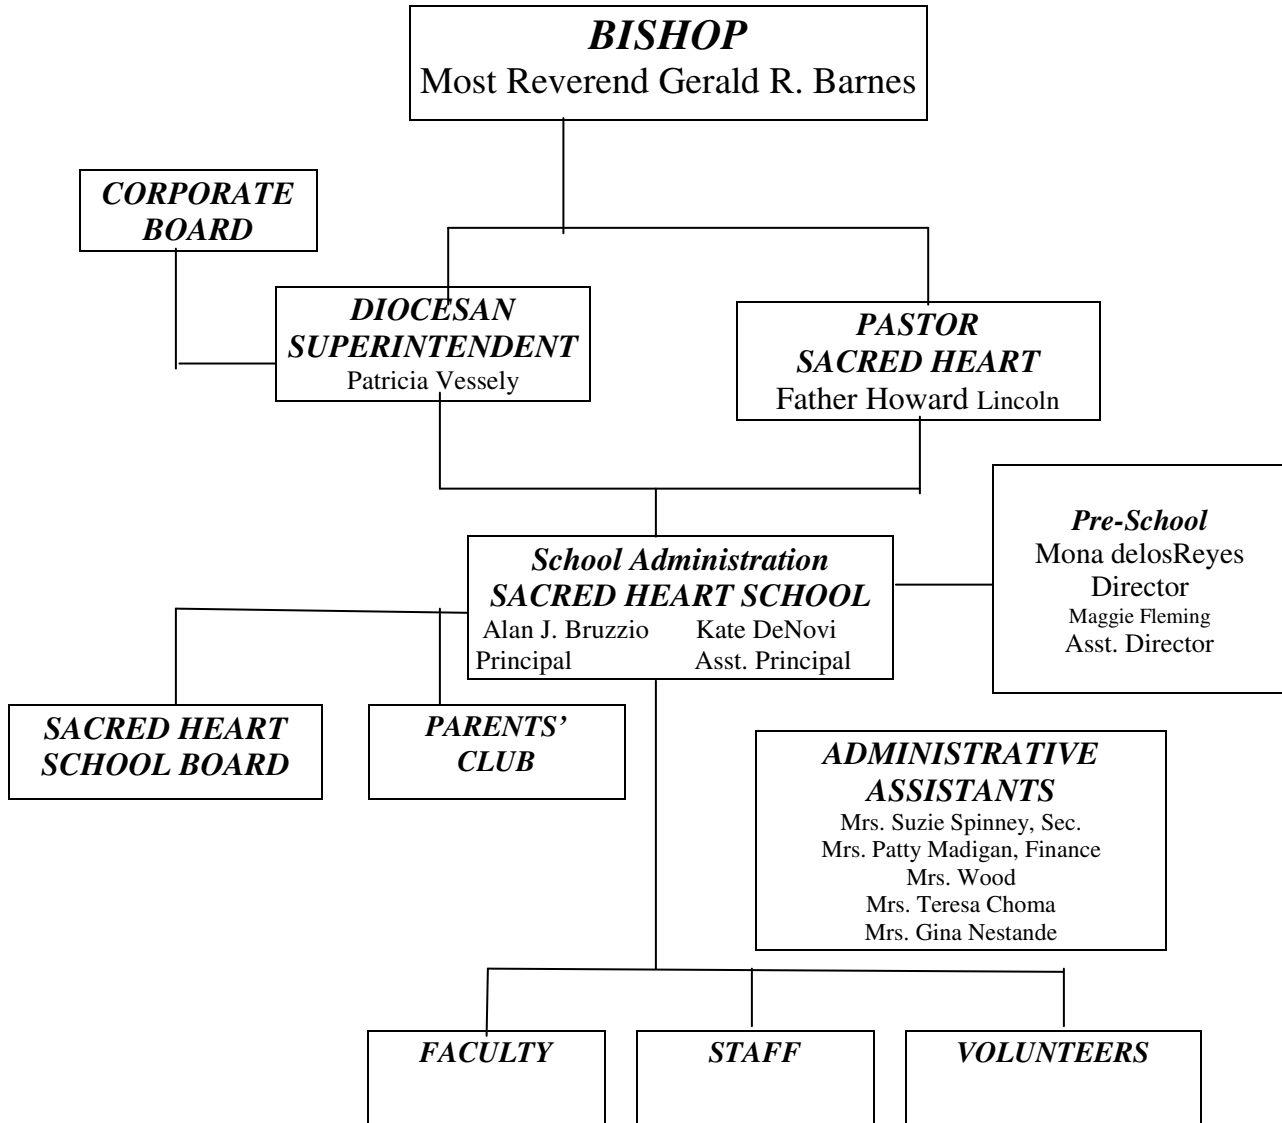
BISHOP
Most Reverend Gerald R. Barnes

CORPORATE BOARD

DIOCESAN SUPERINTENDENT
Patricia Vessely

PASTOR SACRED HEART
Father Howard Lincoln

School Administration
SACRED HEART SCHOOL
Alan J. Bruzzio Principal
Kate DeNovi Asst. Principal

Pre-School
Mona delosReyes
Director
Maggie Fleming
Asst. Director

SACRED HEART SCHOOL BOARD

PARENTS' CLUB

ADMINISTRATIVE ASSISTANTS
Mrs. Suzie Spinney, Sec.
Mrs. Patty Madigan, Finance
Mrs. Wood
Mrs. Teresa Choma
Mrs. Gina Nestande

FACULTY

STAFF

VOLUNTEERS